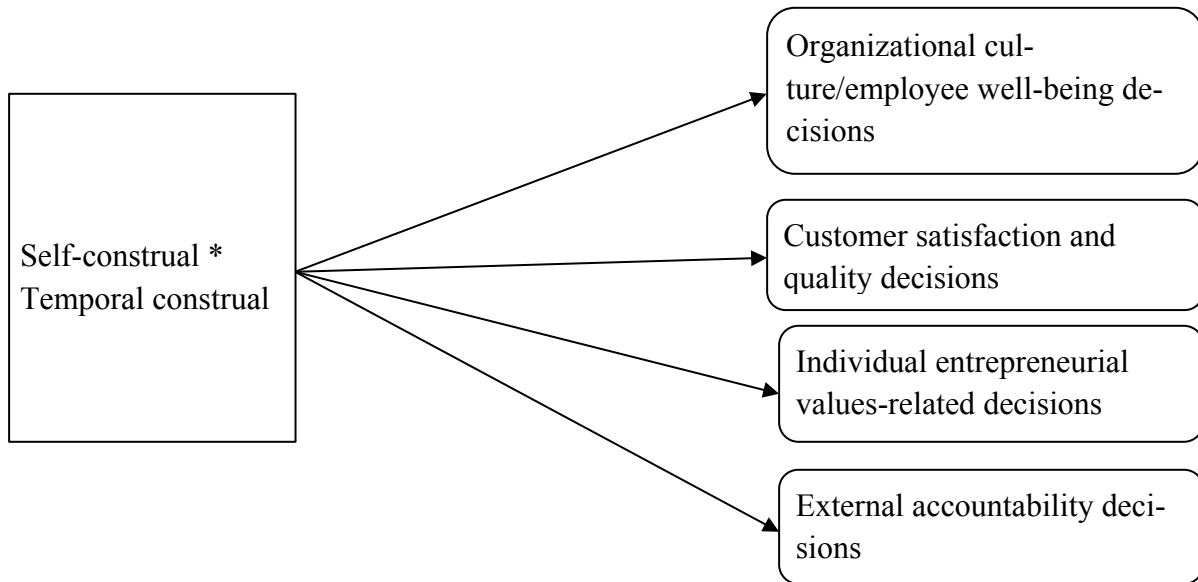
Self-construal * Temporal construal

Organizational culture/employee well-being decisions

Customer satisfaction and quality decisions

Individual entrepreneurial values-related decisions

External accountability decisions